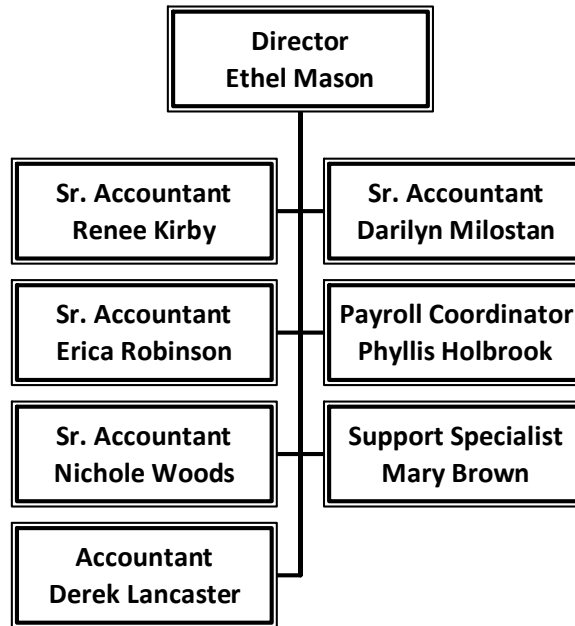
Director
Ethel Mason

Sr. Accountant
Renee Kirby

Sr. Accountant
Darilyn Milostan

Sr. Accountant
Erica Robinson

Payroll Coordinator
Phyllis Holbrook

Sr. Accountant
Nichole Woods

Support Specialist
Mary Brown

Accountant
Derek Lancaster